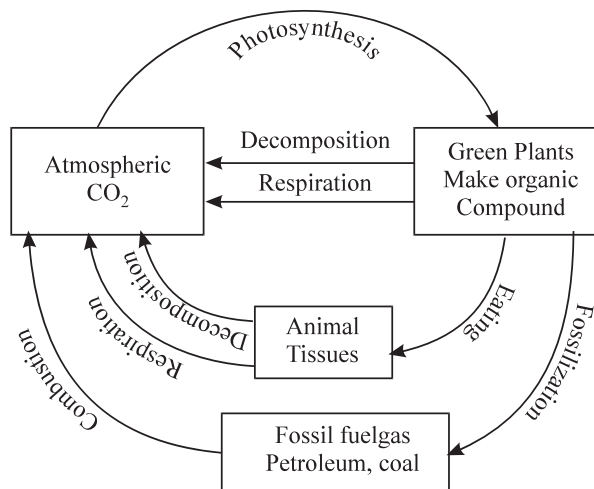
Photosynthesis

Atmospheric $CO_2$

Decomposition

Respiration

Green Plants Make organic Compound

Decomposition

Respiration

Eating

Animal Tissues

Combustion

Fossilization

Fossil fuelgas Petroleum, coal